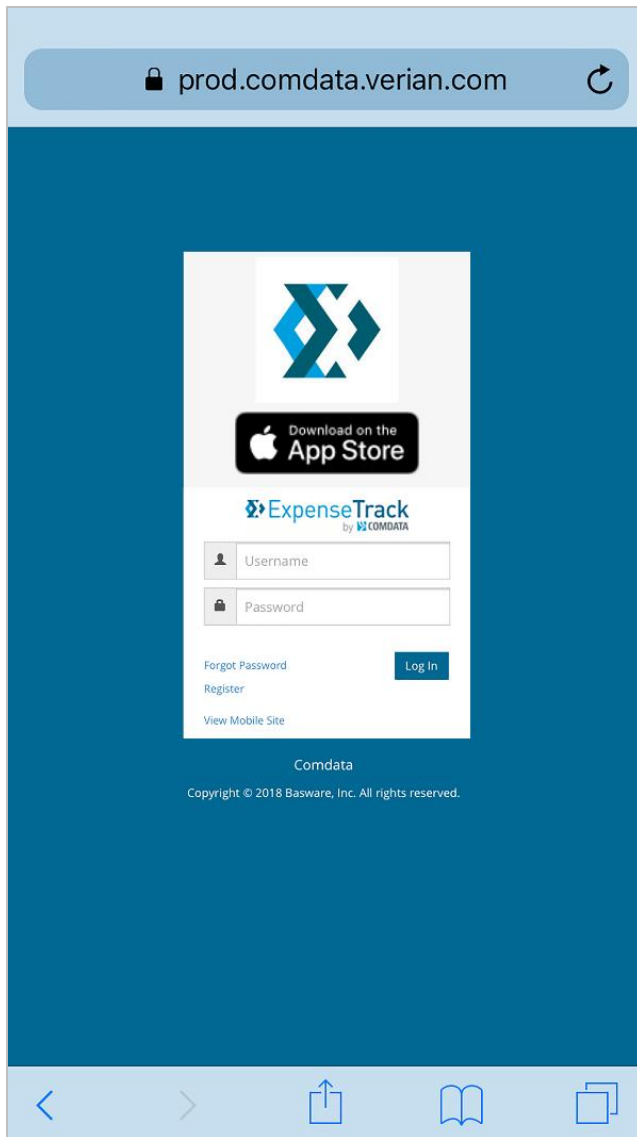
prod.comdata.verian.com

Download on the
App Store

ExpenseTrack
by COMDATA

Username

Password

Forgot Password
Register

Log In

View Mobile Site

Comdata

Copyright © 2018 Basware, Inc. All rights reserved.